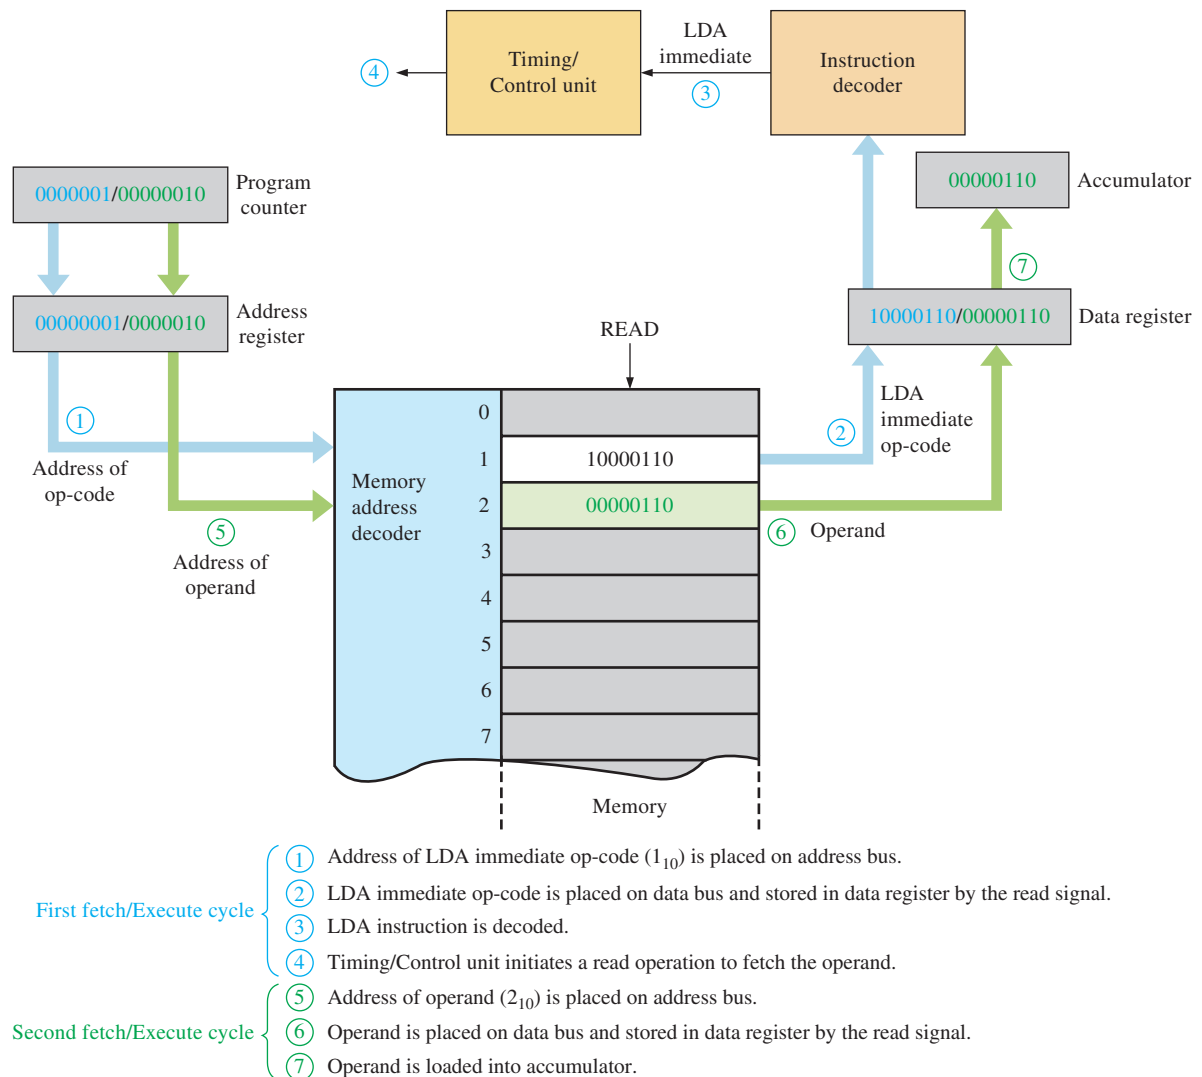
LDA immediate
Timing/ Control unit
Instruction decoder
4
3

0000001/00000010 Program counter
00000110 Accumulator

00000001/0000010 Address register
7
10000110/00000110 Data register

READ
1
Address of op-code
5
Address of operand
Memory address decoder
0
1 10000110
2 00000110
3
4
5
6
7
Memory
2
LDA immediate op-code
6 Operand

First fetch/Execute cycle
1 Address of LDA immediate op-code ($1_{10}$) is placed on address bus.
2 LDA immediate op-code is placed on data bus and stored in data register by the read signal.
3 LDA instruction is decoded.
4 Timing/Control unit initiates a read operation to fetch the operand.

Second fetch/Execute cycle
5 Address of operand ($2_{10}$) is placed on address bus.
6 Operand is placed on data bus and stored in data register by the read signal.
7 Operand is loaded into accumulator.